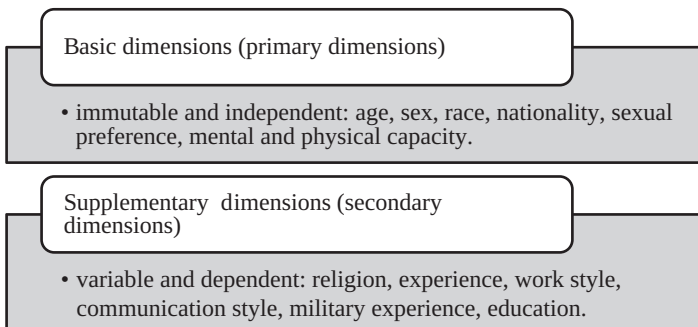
Basic dimensions (primary dimensions)

• immutable and independent: age, sex, race, nationality, sexual preference, mental and physical capacity.

Supplementary dimensions (secondary dimensions)

• variable and dependent: religion, experience, work style, communication style, military experience, education.